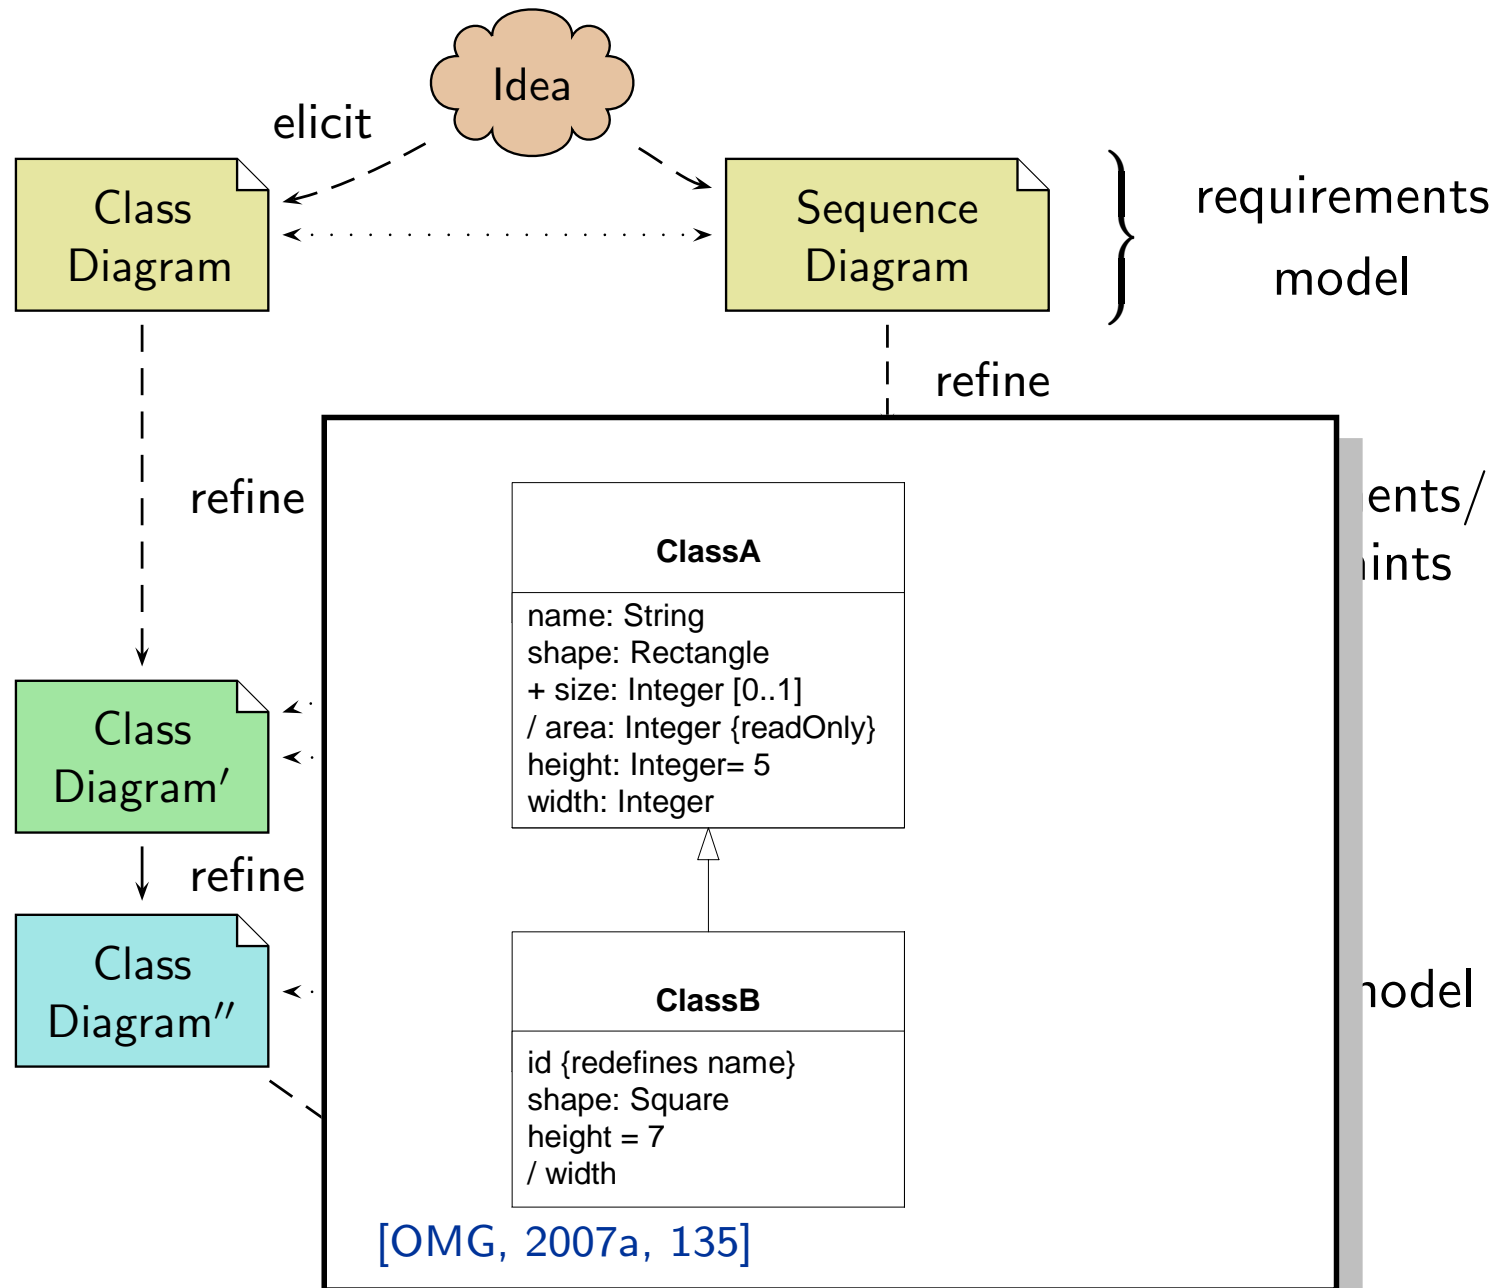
Idea

elicit

Class Diagram

Sequence Diagram

requirements model

refine

refine

Class Diagram′

refine

Class Diagram″

ents/

ints

nodel

ClassA

name: String
shape: Rectangle
+ size: Integer [0..1]
/ area: Integer {readOnly}
height: Integer= 5
width: Integer

ClassB

id {redefines name}
shape: Square
height = 7
/ width

[OMG, 2007a, 135]